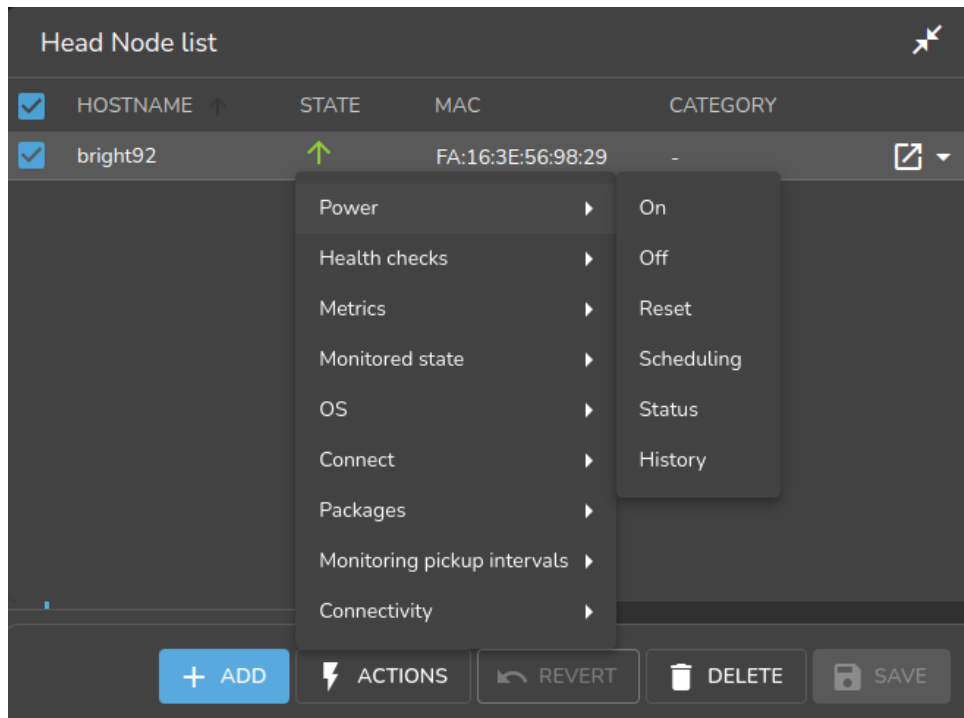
Head Node list

| HOSTNAME | STATE | MAC | CATEGORY |
|---|---|---|---|
| bright92 | ↑ | FA:16:3E:56:98:29 | - |

Power
Health checks
Metrics
Monitored state
OS
Connect
Packages
Monitoring pickup intervals
Connectivity

On
Off
Reset
Scheduling
Status
History

+ ADD
ACTIONS
REVERT
DELETE
SAVE